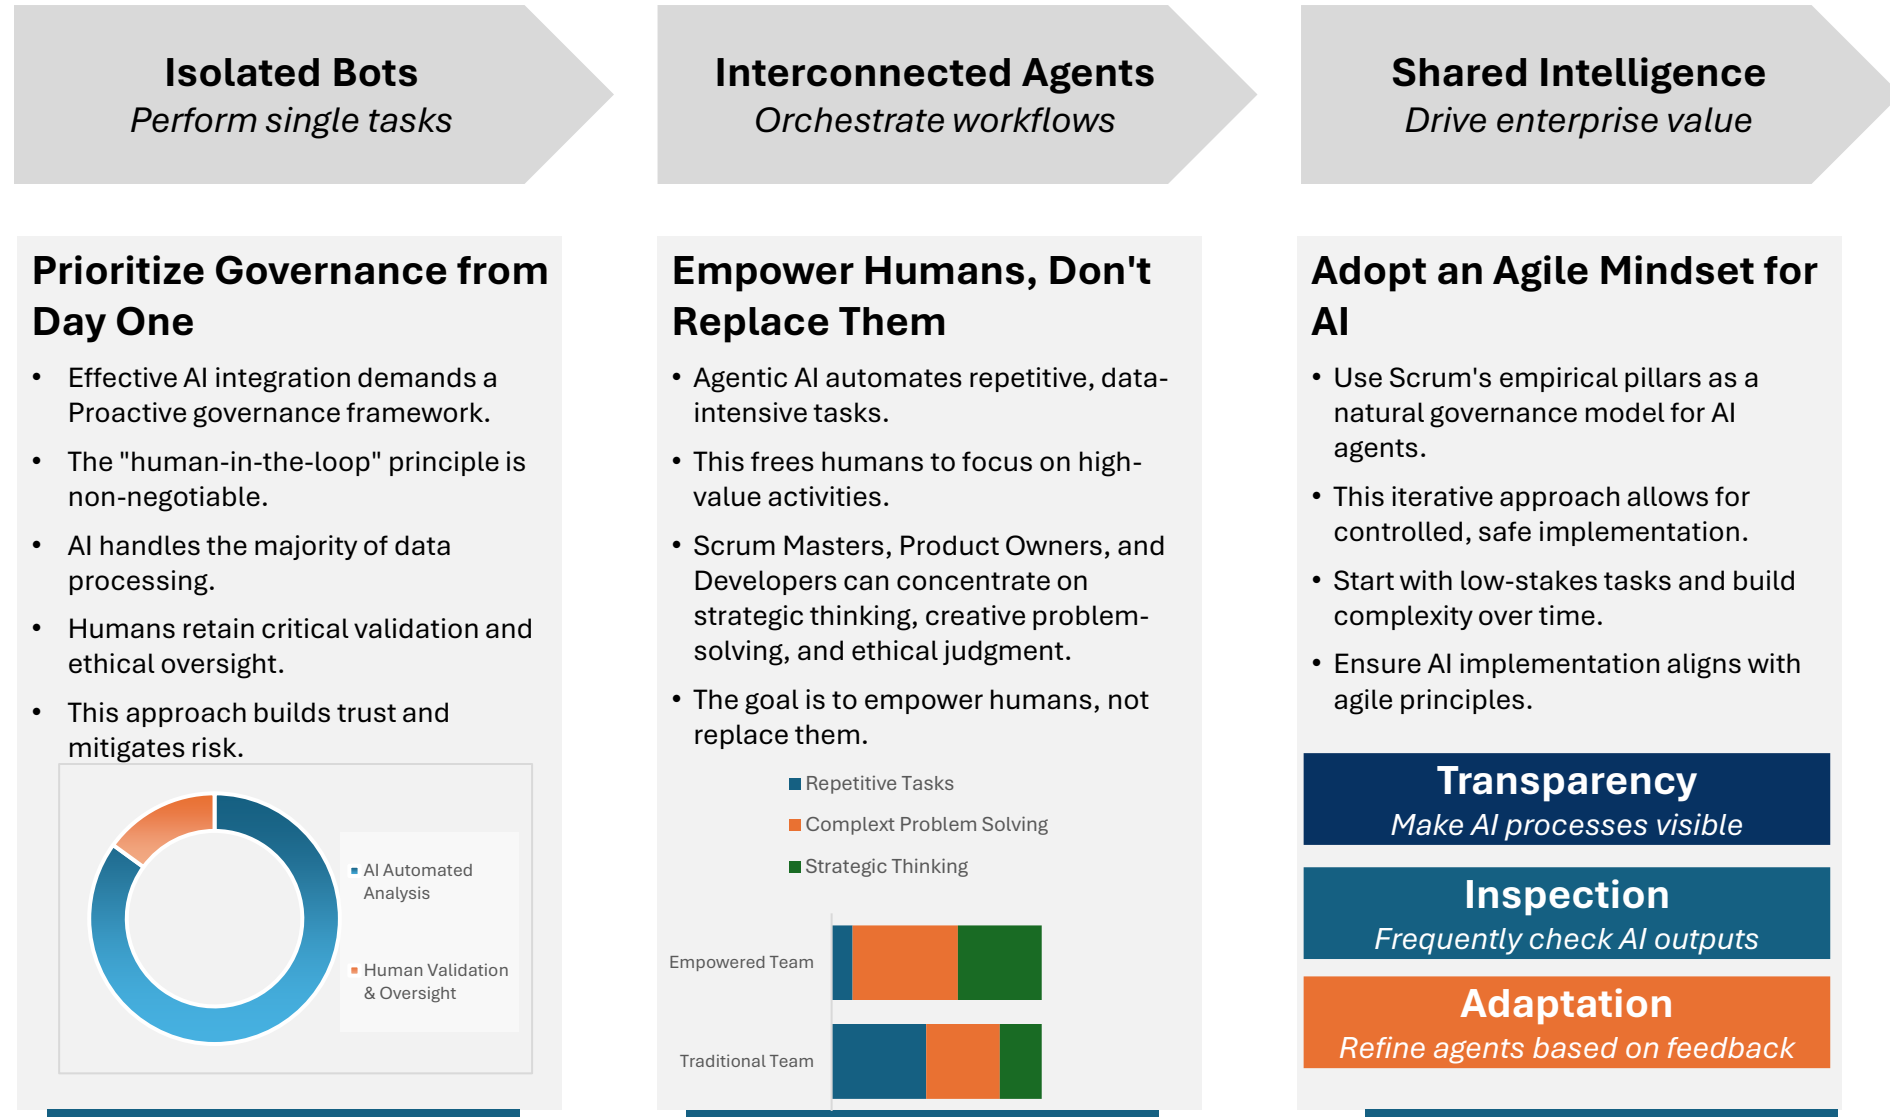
**Isolated Bots**
*Perform single tasks*

**Interconnected Agents**
*Orchestrate workflows*

**Shared Intelligence**
*Drive enterprise value*

**Prioritize Governance from Day One**

- Effective AI integration demands a Proactive governance framework.
- The "human-in-the-loop" principle is non-negotiable.
- AI handles the majority of data processing.
- Humans retain critical validation and ethical oversight.
- This approach builds trust and mitigates risk.

AI Automated Analysis
Human Validation & Oversight

**Empower Humans, Don't Replace Them**

- Agentic AI automates repetitive, data-intensive tasks.
- This frees humans to focus on high-value activities.
- Scrum Masters, Product Owners, and Developers can concentrate on strategic thinking, creative problem-solving, and ethical judgment.
- The goal is to empower humans, not replace them.

Repetitive Tasks
Complext Problem Solving
Strategic Thinking

Empowered Team
Traditional Team

**Adopt an Agile Mindset for AI**

- Use Scrum's empirical pillars as a natural governance model for AI agents.
- This iterative approach allows for controlled, safe implementation.
- Start with low-stakes tasks and build complexity over time.
- Ensure AI implementation aligns with agile principles.

**Transparency**
*Make AI processes visible*

**Inspection**
*Frequently check AI outputs*

**Adaptation**
*Refine agents based on feedback*